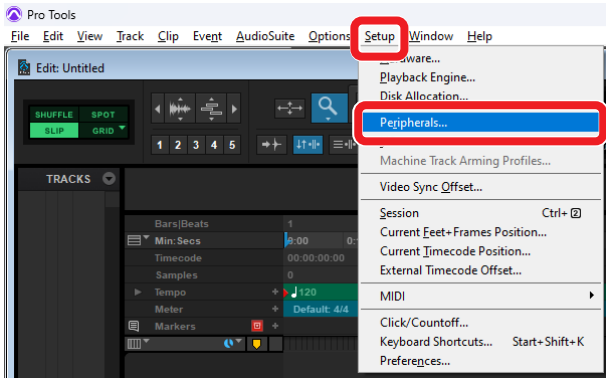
Pro Tools
File Edit View Track Clip Event AudioSuite Options Setup Window Help
Edit: Untitled
SHUFFLE SPOT
SLIP GRID
1 2 3 4 5
TRACKS
Bars|Beats
Min:Secs
Timecode
Samples
Tempo
Meter
Markers
1
0:00
00:00:00:00
0
120
Default: 4/4
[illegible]ware...
Playback Engine...
Disk Allocation...
Peripherals...
Machine Track Arming Profiles...
Video Sync Offset...
Session Ctrl+2
Current Feet+Frames Position...
Current Timecode Position...
External Timecode Offset...
MIDI
Click/Countoff...
Keyboard Shortcuts... Start+Shift+K
Preferences...